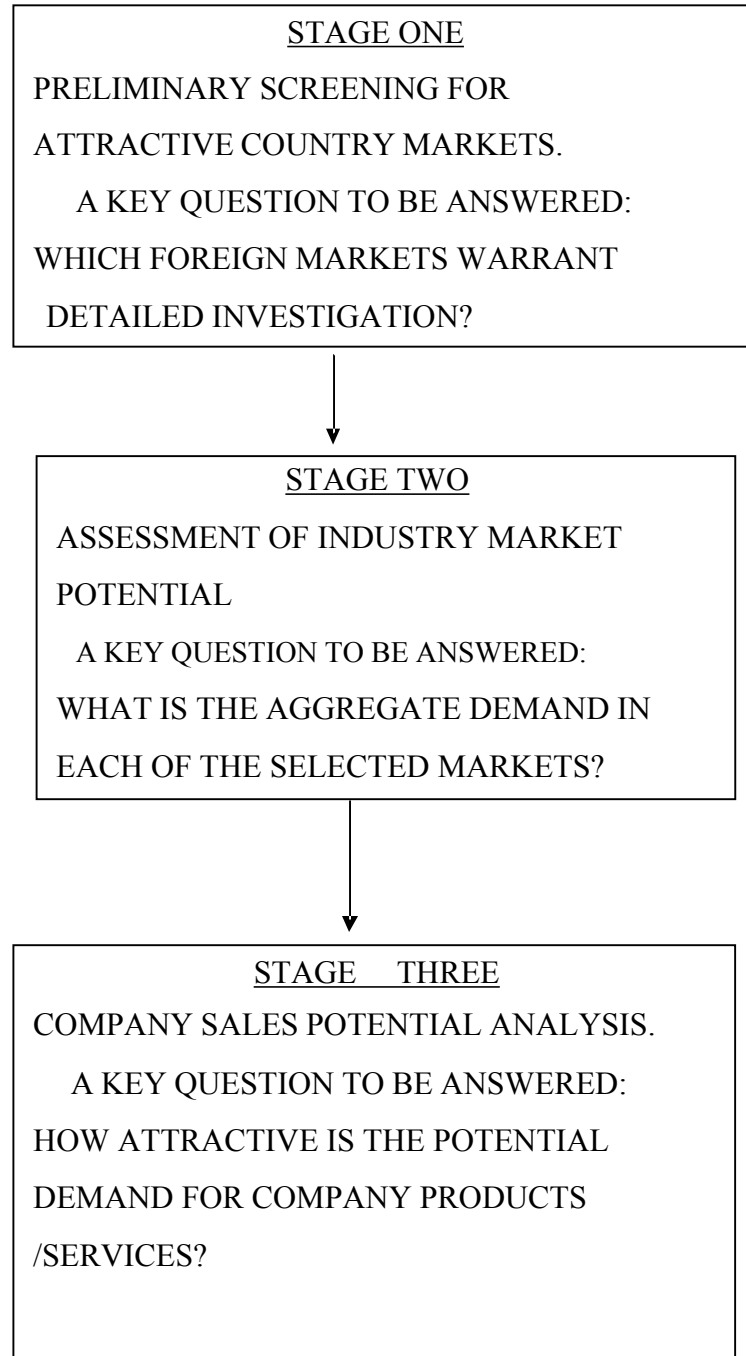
STAGE ONE

PRELIMINARY SCREENING FOR ATTRACTIVE COUNTRY MARKETS.

A KEY QUESTION TO BE ANSWERED: WHICH FOREIGN MARKETS WARRANT DETAILED INVESTIGATION?

STAGE TWO

ASSESSMENT OF INDUSTRY MARKET POTENTIAL

A KEY QUESTION TO BE ANSWERED: WHAT IS THE AGGREGATE DEMAND IN EACH OF THE SELECTED MARKETS?

STAGE THREE

COMPANY SALES POTENTIAL ANALYSIS.

A KEY QUESTION TO BE ANSWERED: HOW ATTRACTIVE IS THE POTENTIAL DEMAND FOR COMPANY PRODUCTS /SERVICES?